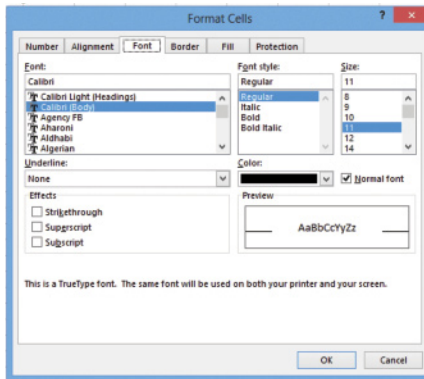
Format Cells

?

Number
Alignment
Font
Border
Fill
Protection

Font:
Calibri
Calibri Light (Headings)
Calibri (Body)
Agency FB
Aharoni
Aldhabi
Algerian

Font style:
Regular
Regular
Italic
Bold
Bold Italic

Size:
11
8
9
10
11
12
14

Underline:
None

Color:

Normal font

Effects
Strikethrough
Superscript
Subscript

Preview
AaBbCcYyZz

This is a TrueType font. The same font will be used on both your printer and your screen.

OK
Cancel